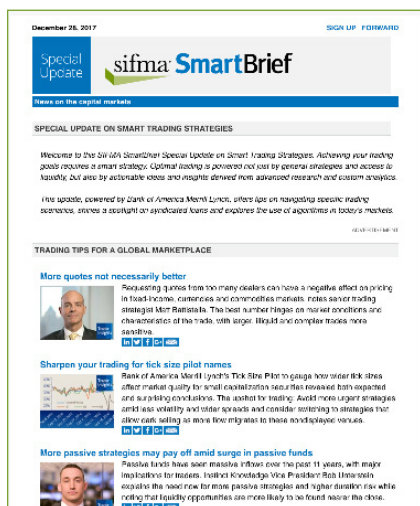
December 28, 2017

SIGN UP FORWARD

Special Update

sifma SmartBrief

News on the capital markets

SPECIAL UPDATE ON SMART TRADING STRATEGIES

Welcome to the SIFMA SmartBrief Special Update on Smart Trading Strategies. Achieving your trading goals requires a smart strategy. Optimal trading is powered not just by general strategies and access to liquidity, but also by actionable ideas and insights derived from advanced research and custom analytics.

This update, powered by Bank of America Merrill Lynch, offers tips on navigating specific trading scenarios, shines a spotlight on syndicated loans and explores the use of algorithms in today's markets.

ADVERTISEMENT

TRADING TIPS FOR A GLOBAL MARKETPLACE

More quotes not necessarily better

Requesting quotes from too many dealers can have a negative effect on pricing in fixed-income, currencies and commodities markets, notes senior trading strategist Matt Battistella. The best number hinges on market conditions and characteristics of the trade, with larger, illiquid and complex trades more sensitive.

Sharpen your trading for tick size pilot names

Bank of America Merrill Lynch's Tick Size Pilot to gauge how wider tick sizes affect market quality for small capitalization securities revealed both expected and surprising conclusions. The upshot for trading: Avoid more urgent strategies amid less volatility and wider spreads and consider switching to strategies that allow such selling as more flow migrates to these nondisplayed venues.

More passive strategies may pay off amid surge in passive funds

Passive funds have seen massive inflows over the past 11 years, with major implications for traders. Instinct Knowledge Vice President Bob Umenseo explains the need now for more passive strategies and higher duration risk while noting that liquidity opportunities are more likely to be found nearer the close.